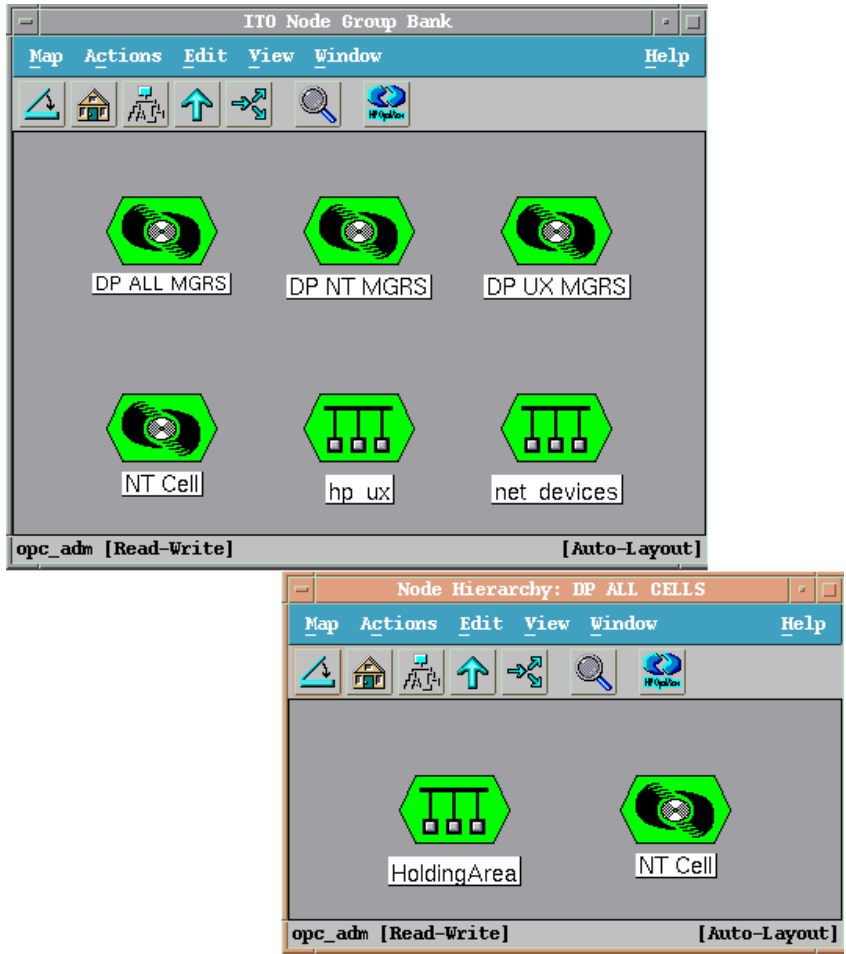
ITO Node Group Bank

Map Actions Edit View Window Help

HP OpenView

DP ALL MGRS DP NT MGRS DP UX MGRS

NT Cell hp_ux net_devices

opc_adm [Read-Write] [Auto-Layout]

Node Hierarchy: DP ALL CELLS

Map Actions Edit View Window Help

HP OpenView

HoldingArea NT Cell

opc_adm [Read-Write] [Auto-Layout]